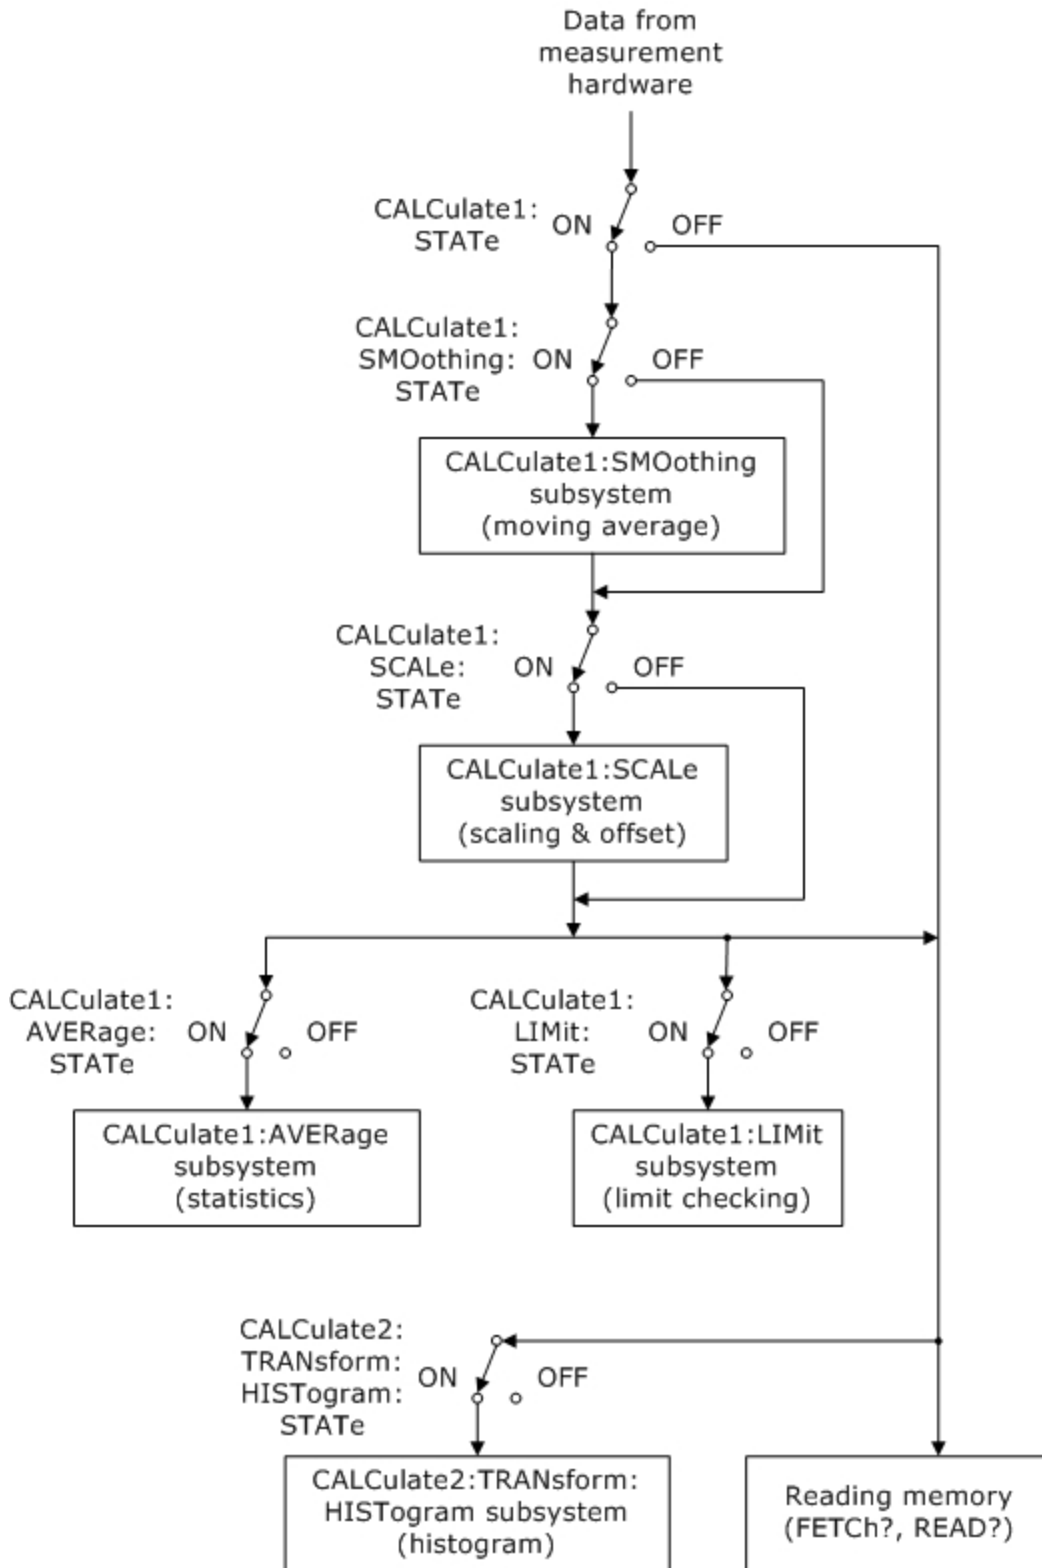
Data from measurement hardware

CALCulate1: STATe ON OFF

CALCulate1: SMOothing: STATe ON OFF

CALCulate1:SMOothing subsystem (moving average)

CALCulate1: SCALe: STATe ON OFF

CALCulate1:SCALe subsystem (scaling & offset)

CALCulate1: AVERage: STATe ON OFF

CALCulate1: LIMit: STATe ON OFF

CALCulate1:AVERage subsystem (statistics)

CALCulate1:LIMit subsystem (limit checking)

CALCulate2: TRANsform: HISTogram: STATe ON OFF

CALCulate2:TRANsform: HISTogram subsystem (histogram)

Reading memory (FETCh?, READ?)